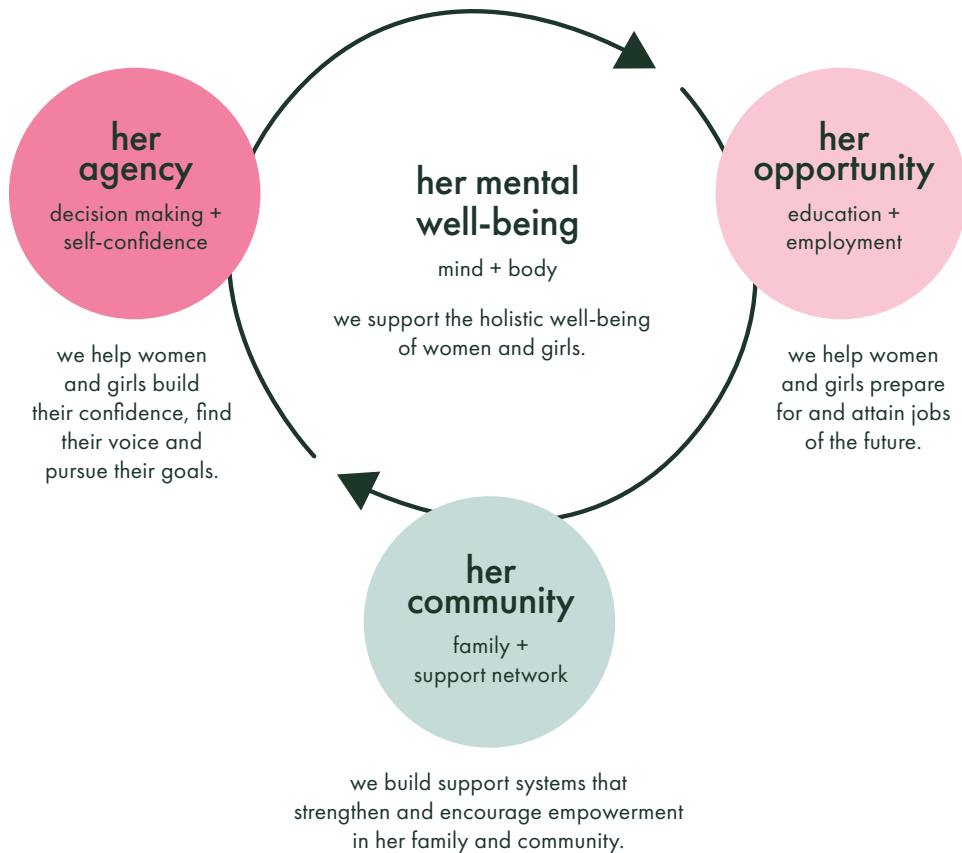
her agency

decision making + self-confidence

we help women and girls build their confidence, find their voice and pursue their goals.

her mental well-being

mind + body

we support the holistic well-being of women and girls.

her opportunity

education + employment

we help women and girls prepare for and attain jobs of the future.

her community

family + support network

we build support systems that strengthen and encourage empowerment in her family and community.